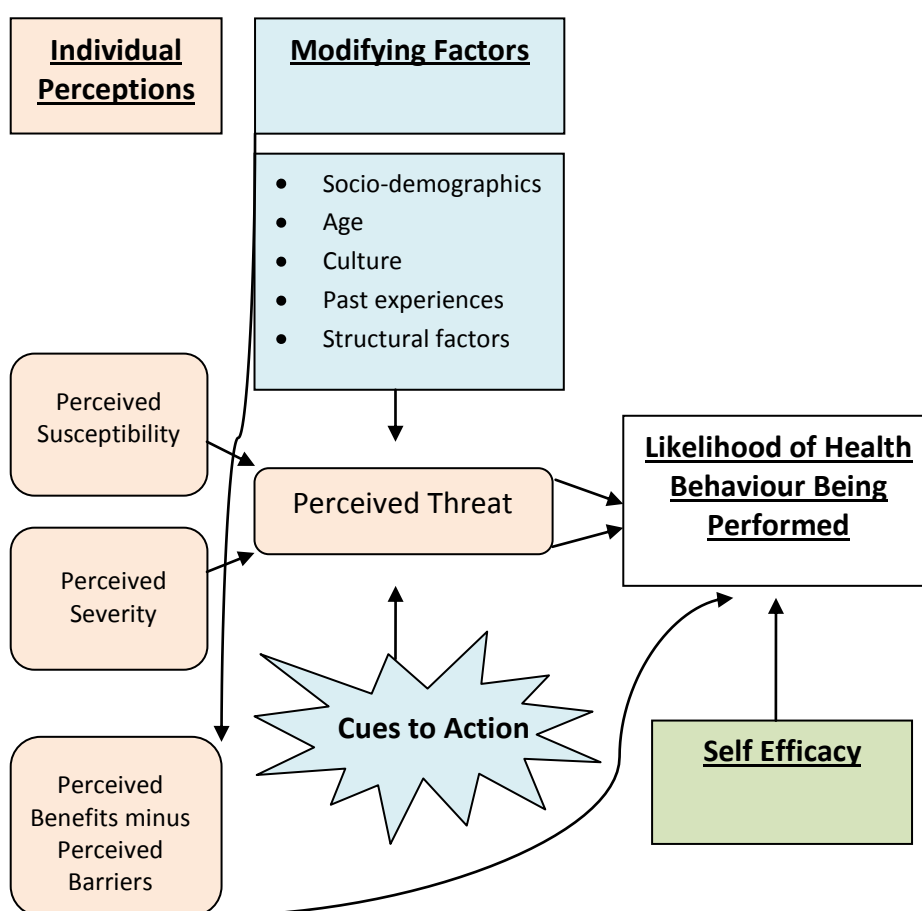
Individual Perceptions

Modifying Factors

- Socio-demographics
- Age
- Culture
- Past experiences
- Structural factors

Perceived Susceptibility

Perceived Severity

Perceived Threat

Likelihood of Health Behaviour Being Performed

Cues to Action

Self Efficacy

Perceived Benefits minus Perceived Barriers